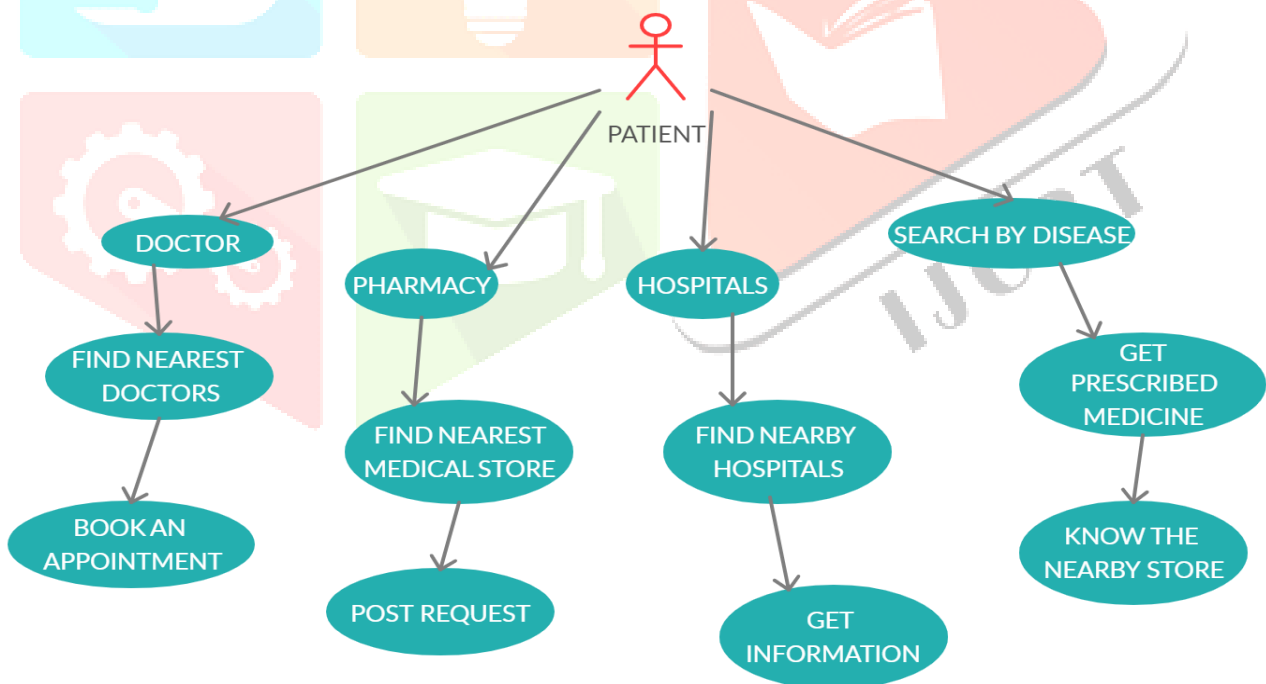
PATIENT

DOCTOR

FIND NEAREST DOCTORS

BOOK AN APPOINTMENT

PHARMACY

FIND NEAREST MEDICAL STORE

POST REQUEST

HOSPITALS

FIND NEARBY HOSPITALS

GET INFORMATION

SEARCH BY DISEASE

GET PRESCRIBED MEDICINE

KNOW THE NEARBY STORE

IJCRT